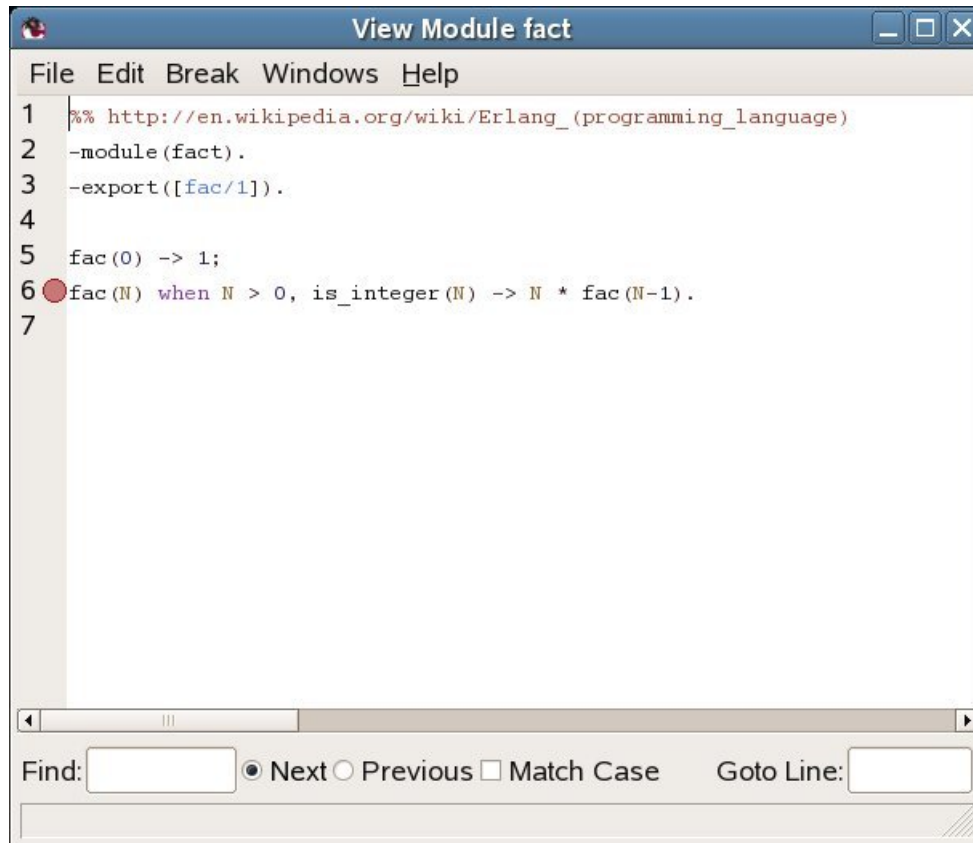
View Module fact

File Edit Break Windows Help

1 %% http://en.wikipedia.org/wiki/Erlang_(programming_language)
2 -module(fact).
3 -export([fac/1]).
4
5 fac(0) -> 1;
6 fac(N) when N > 0, is_integer(N) -> N * fac(N-1).
7

Find: Next Previous Match Case Goto Line: